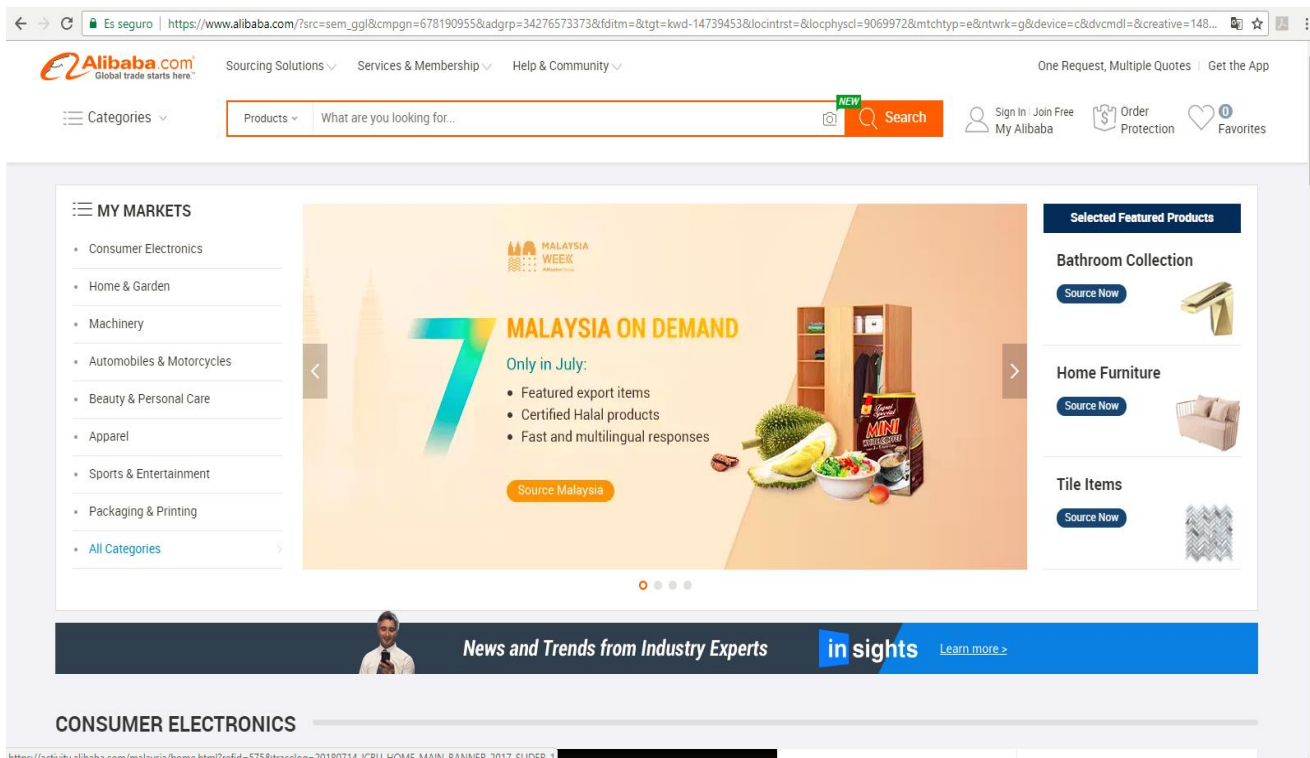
Es seguro | https://www.alibaba.com/?src=sem_ggl&cmpgn=678190955&adgrp=34276573373&fditm=&tgt=kwd-14739453&locintrst=&locphyscl=9069972&mtchtyp=e&ntwrk=g&device=c&dvcmdl=&creative=148...

Alibaba.com Global trade starts here.

Sourcing Solutions Services & Membership Help & Community

One Request, Multiple Quotes | Get the App

Categories

Products What are you looking for... NEW Search

Sign In | Join Free My Alibaba

Order Protection

0 Favorites

MY MARKETS

Consumer Electronics
Home & Garden
Machinery
Automobiles & Motorcycles
Beauty & Personal Care
Apparel
Sports & Entertainment
Packaging & Printing
All Categories

MALAYSIA WEEK

7 MALAYSIA ON DEMAND

Only in July:
• Featured export items
• Certified Halal products
• Fast and multilingual responses

Source Malaysia

MINI

Selected Featured Products

Bathroom Collection
Source Now

Home Furniture
Source Now

Tile Items
Source Now

News and Trends from Industry Experts in sights Learn more >

CONSUMER ELECTRONICS

https://activity.alibaba.com/malaysia/home.html?spfid=575&tracelog=20180714_ICBU_HOME_MAIN_BANNER_2017_SLIDER_1